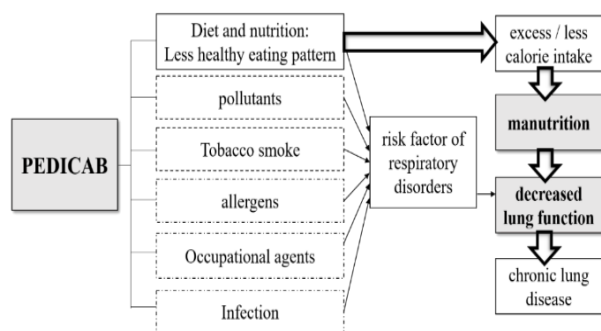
PEDICAB

Diet and nutrition: Less healthy eating pattern

pollutants

Tobacco smoke

allergens

Occupational agents

Infection

risk factor of respiratory disorders

excess / less calorie intake

manutrition

decreased lung function

chronic lung disease